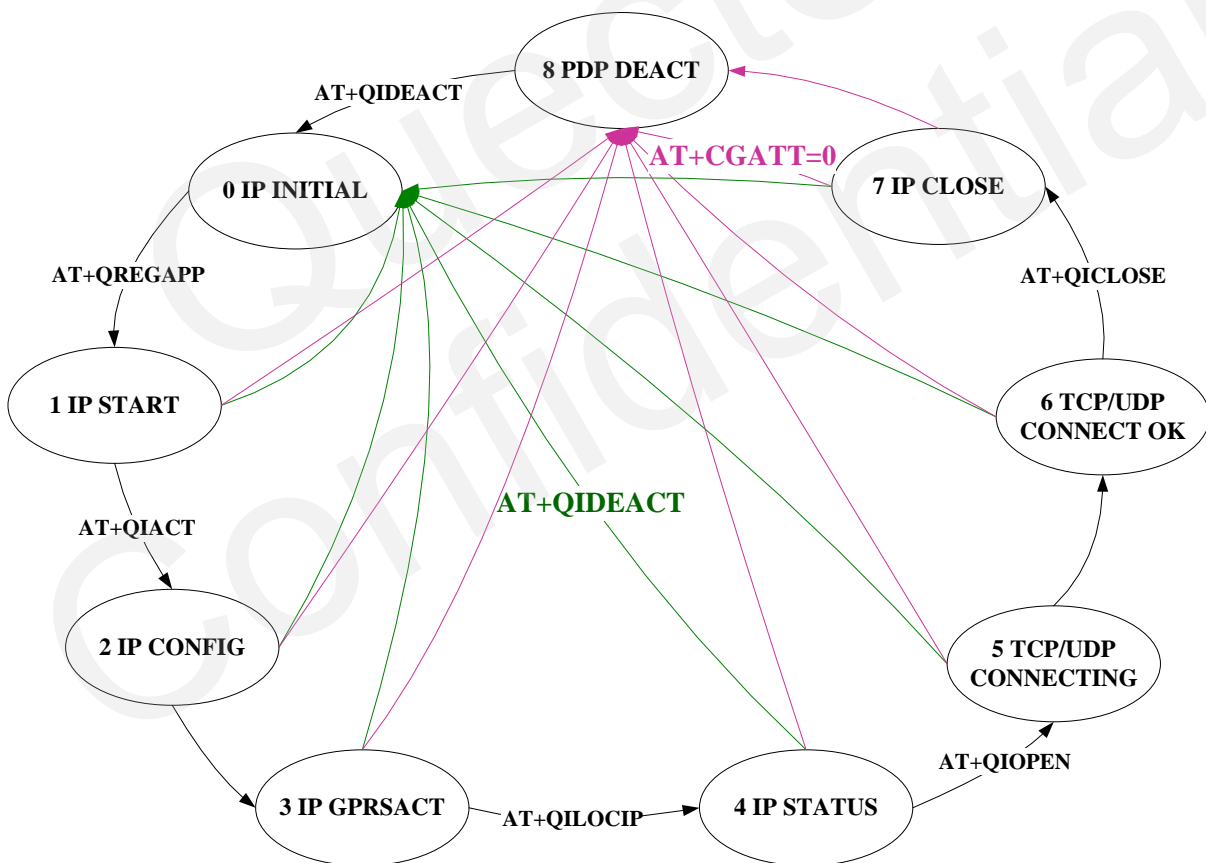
8 PDP DEACT

AT+QIDEACT

AT+CGATT=0

0 IP INITIAL

7 IP CLOSE

AT+QREGAPP

AT+QICLOSE

1 IP START

6 TCP/UDP CONNECT OK

AT+QIACT

AT+QIDEACT

2 IP CONFIG

5 TCP/UDP CONNECTING

AT+QIOPEN

3 IP GPRSACT

AT+QILOCIP

4 IP STATUS

Quectel Confidential